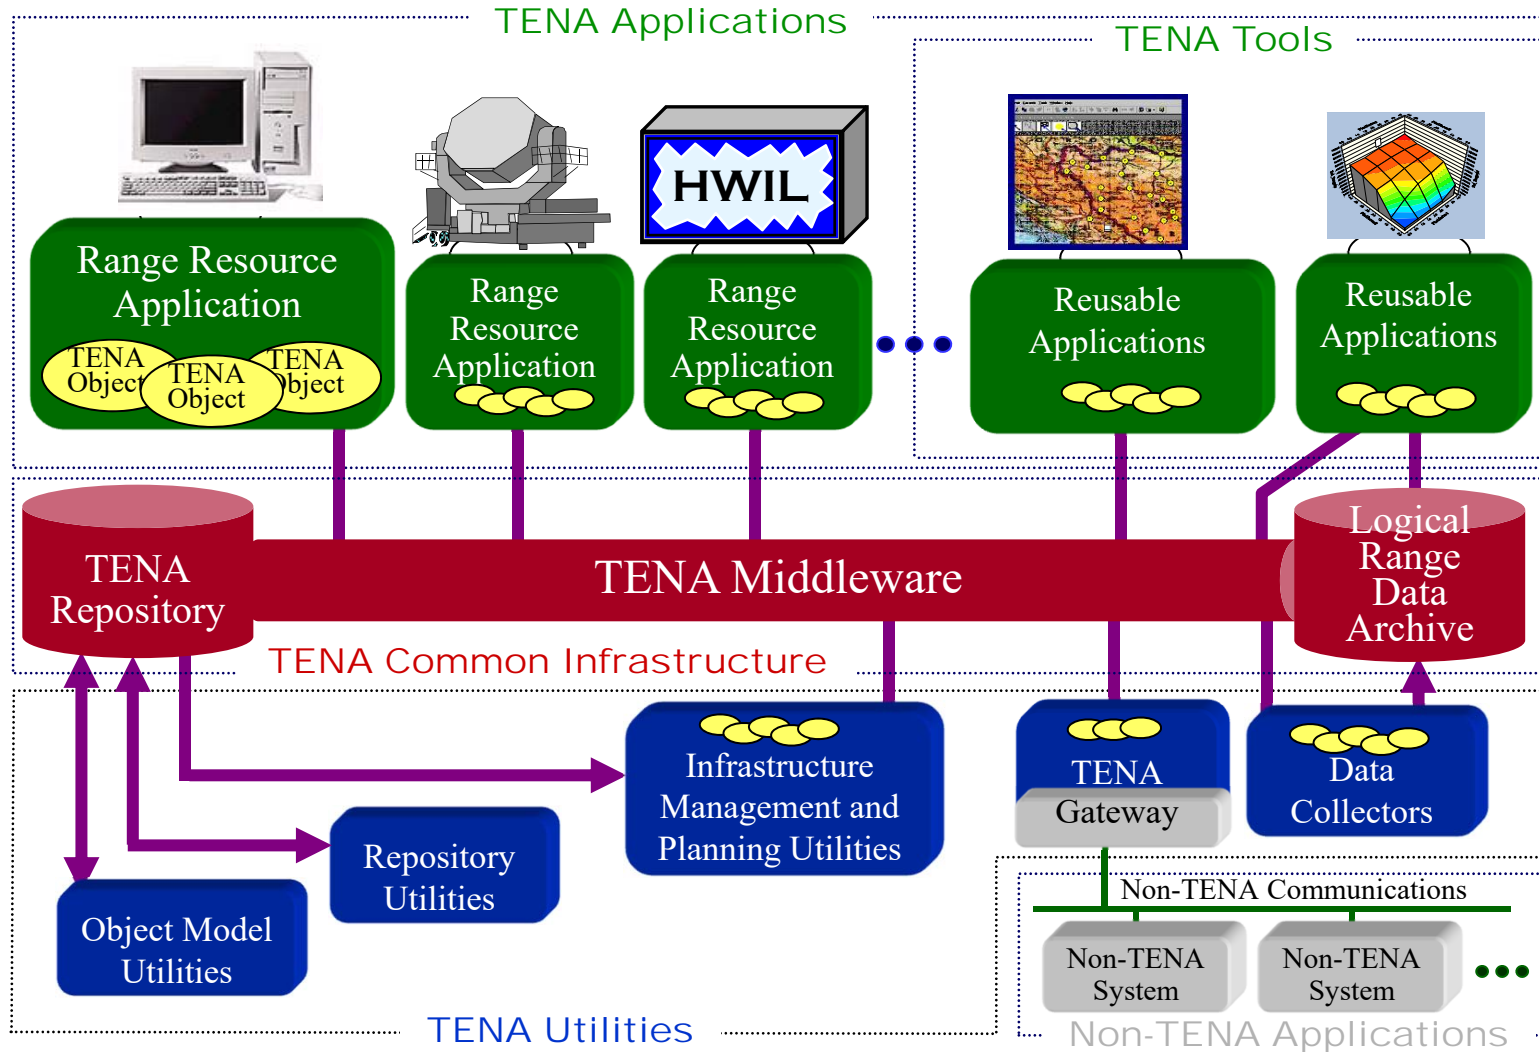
TENA Applications

TENA Tools

Range Resource Application

TENA Object

TENA Object

TENA Object

HWIL

Range Resource Application

Range Resource Application

Reusable Applications

Reusable Applications

TENA Repository

TENA Middleware

Logical Range Data Archive

TENA Common Infrastructure

Infrastructure Management and Planning Utilities

TENA Gateway

Data Collectors

Repository Utilities

Object Model Utilities

Non-TENA Communications

Non-TENA System

Non-TENA System

TENA Utilities

Non-TENA Applications